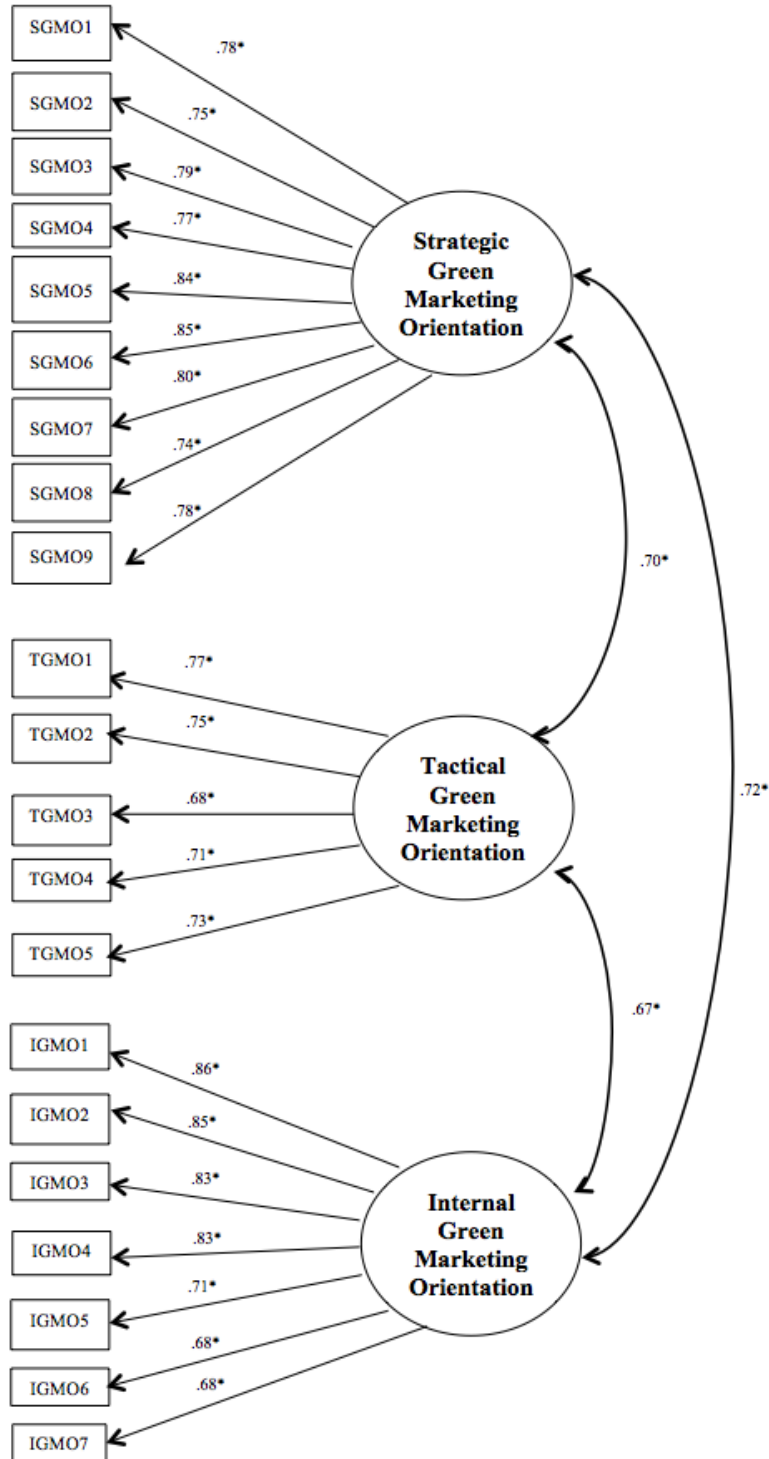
SGMO1
.78*
SGMO2
.75*
SGMO3
.79*
SGMO4
.77*
SGMO5
.84*
SGMO6
.85*
SGMO7
.80*
SGMO8
.74*
SGMO9
.78*

Strategic Green Marketing Orientation

.70*

.72*

TGMO1
.77*
TGMO2
.75*
TGMO3
.68*
TGMO4
.71*
TGMO5
.73*

Tactical Green Marketing Orientation

.67*

IGMO1
.86*
IGMO2
.85*
IGMO3
.83*
IGMO4
.83*
IGMO5
.71*
IGMO6
.68*
IGMO7
.68*

Internal Green Marketing Orientation